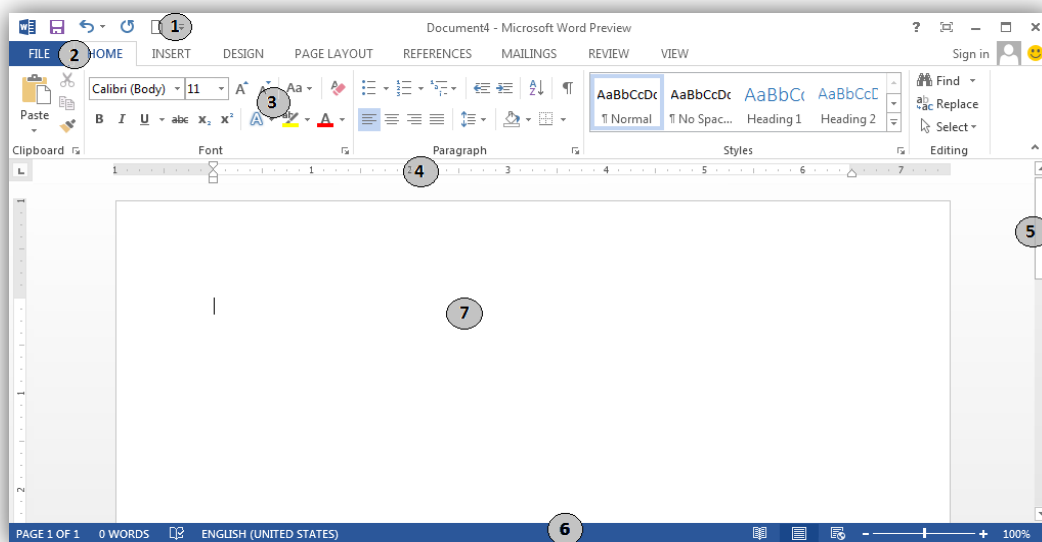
1
Document4 - Microsoft Word Preview
?
FILE
2
HOME
INSERT
DESIGN
PAGE LAYOUT
REFERENCES
MAILINGS
REVIEW
VIEW
Sign in
Paste
Calibri (Body)
11
Aa
3
B
I
U
abc
$x_2$
$x^2$
A
A
AaBbCcDc
¶ Normal
AaBbCcDc
¶ No Spac...
AaBbCc
Heading 1
AaBbCcD
Heading 2
Find
Replace
Select
Clipboard
Font
Paragraph
Styles
Editing
4
1 2 3 4 5 6 7
5
7
PAGE 1 OF 1
0 WORDS
ENGLISH (UNITED STATES)
6
100%